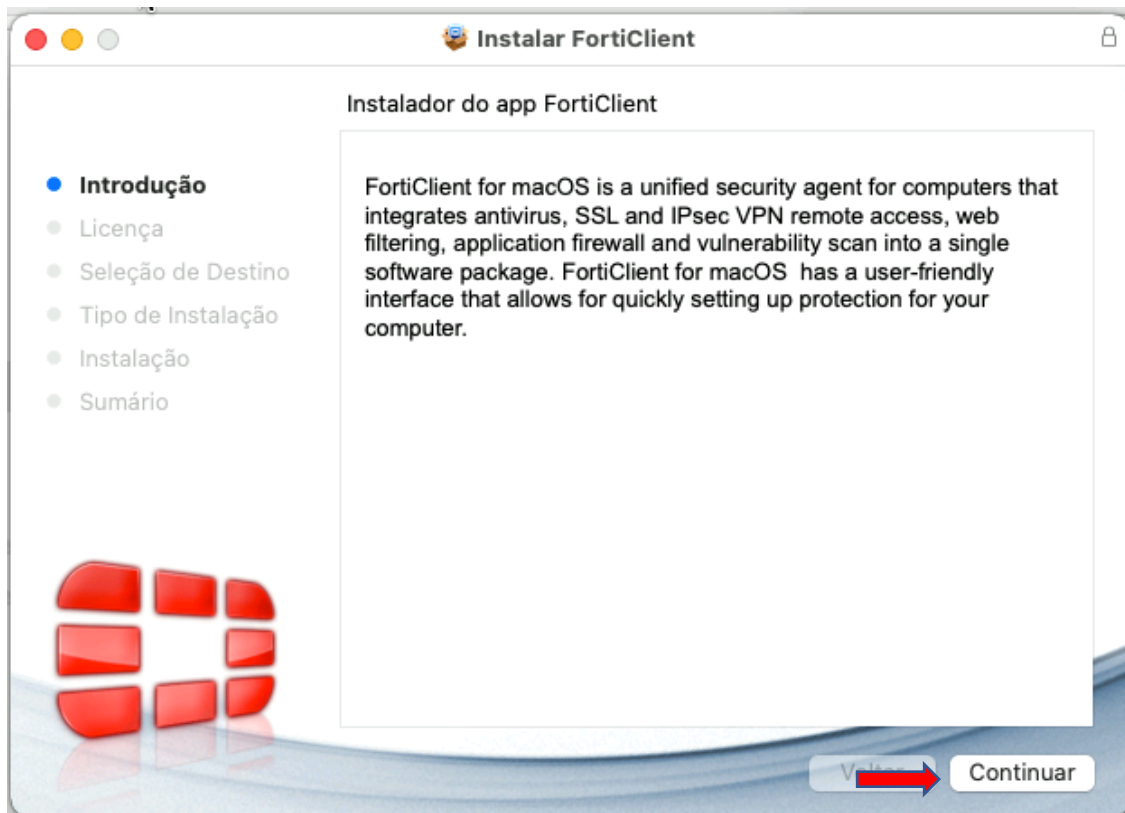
Instalar FortiClient

Instalador do app FortiClient

Introdução
Licença
Seleção de Destino
Tipo de Instalação
Instalação
Sumário

FortiClient for macOS is a unified security agent for computers that integrates antivirus, SSL and IPsec VPN remote access, web filtering, application firewall and vulnerability scan into a single software package. FortiClient for macOS has a user-friendly interface that allows for quickly setting up protection for your computer.

Voltar
Continuar